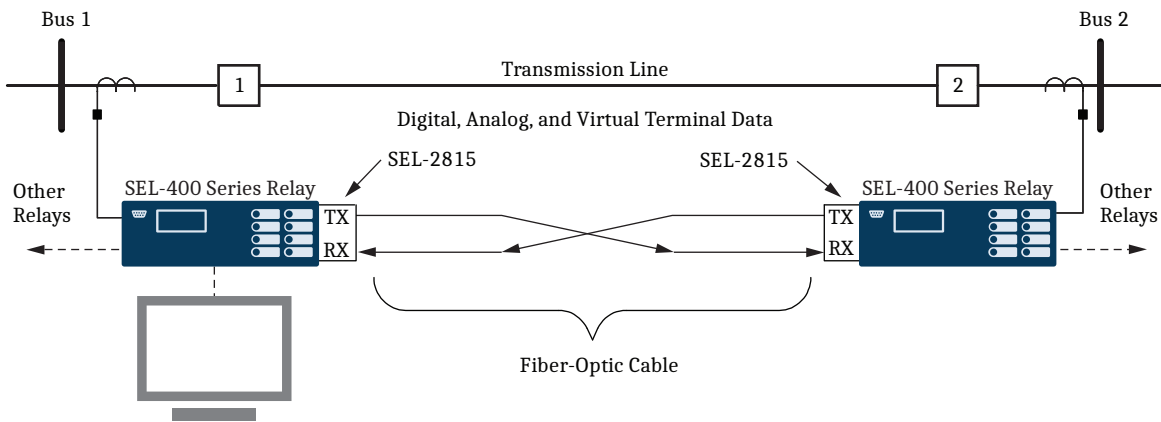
Bus 1

Bus 2

1

Transmission Line

2

Digital, Analog, and Virtual Terminal Data

SEL-2815

SEL-2815

Other Relays

SEL-400 Series Relay

TX

RX

TX

RX

SEL-400 Series Relay

Other Relays

Fiber-Optic Cable